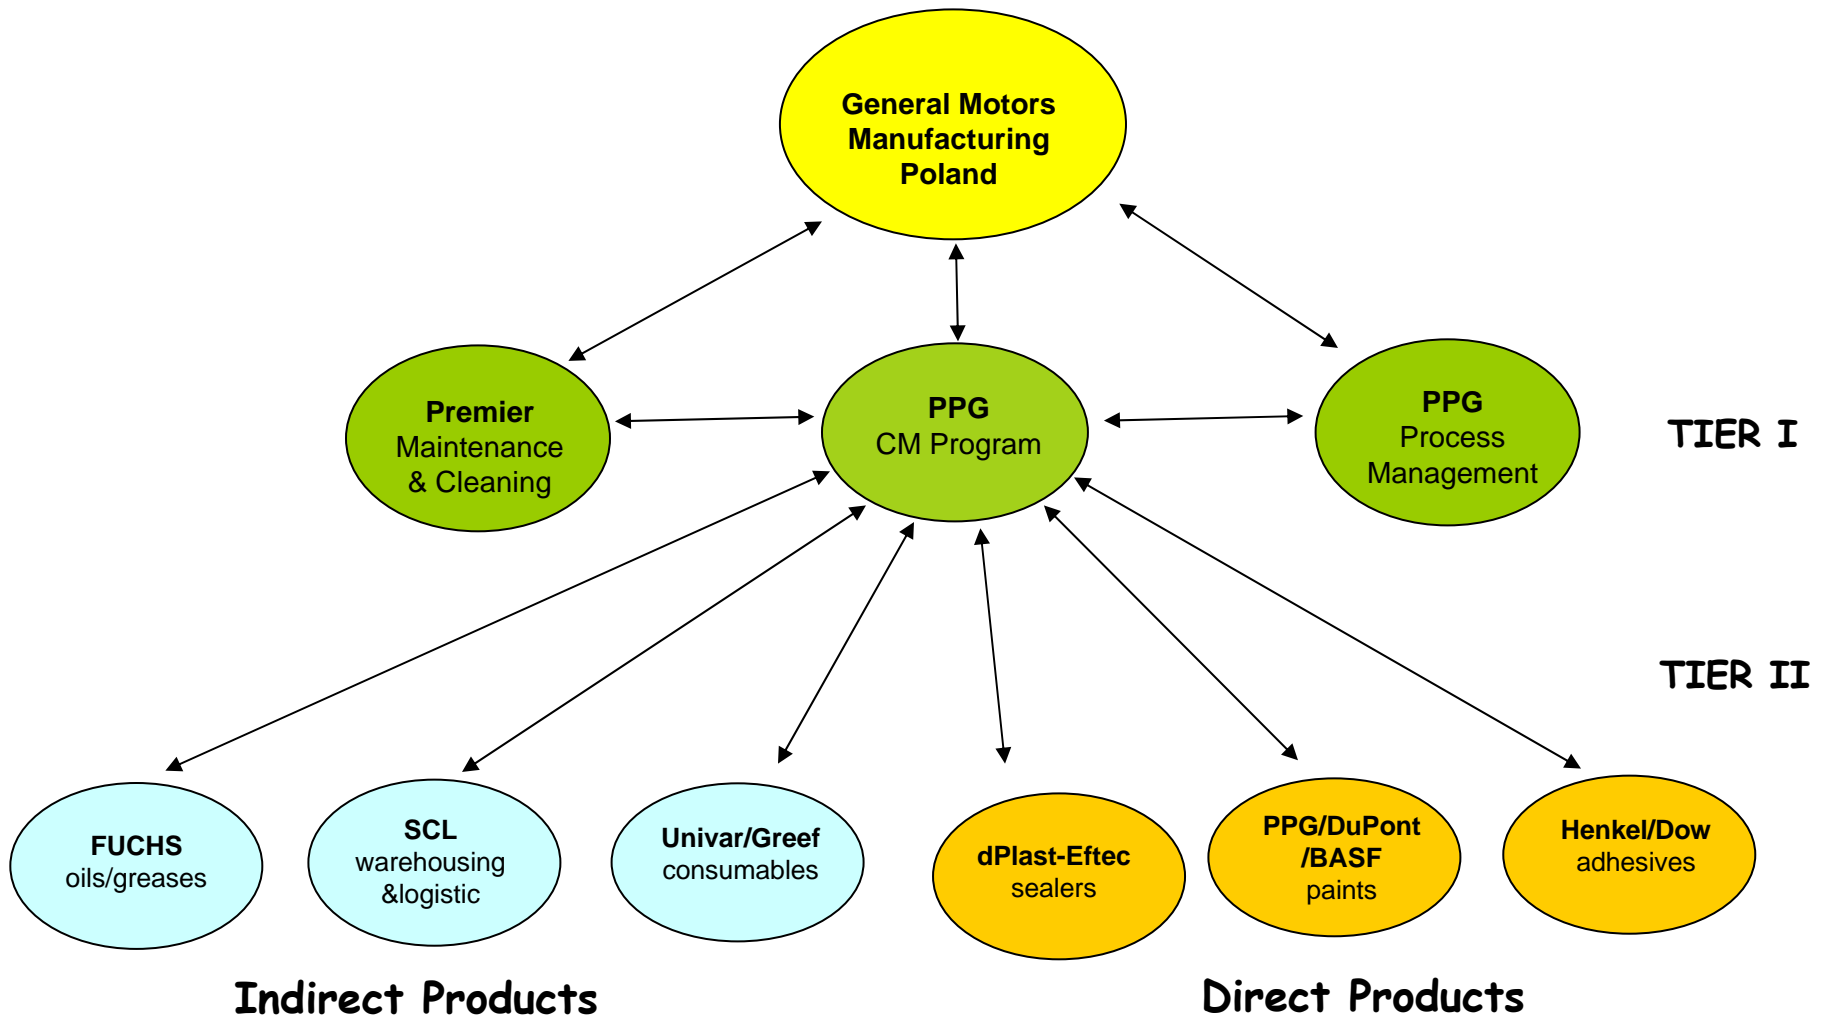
General Motors Manufacturing Poland

Premier Maintenance & Cleaning

PPG CM Program

PPG Process Management

TIER I

TIER II

FUCHS oils/greases

SCL warehousing &logistic

Univar/Greef consumables

dPlast-Eftec sealers

PPG/DuPont /BASF paints

Henkel/Dow adhesives

Indirect Products

Direct Products